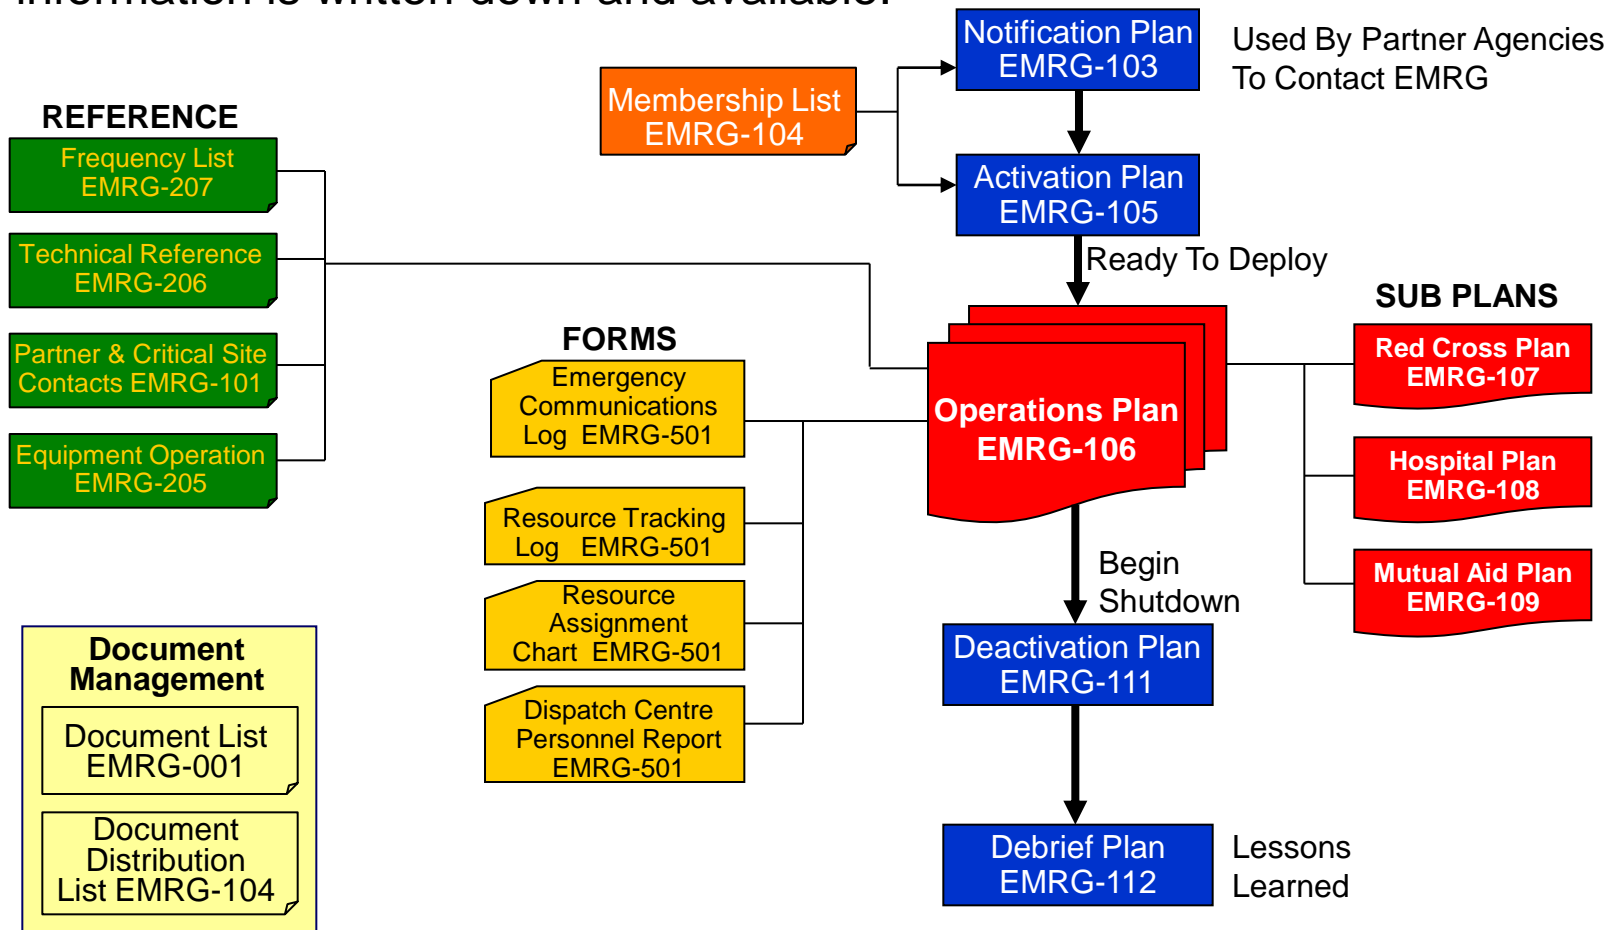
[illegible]

REFERENCE

Frequency List EMRG-207

Technical Reference EMRG-206

Partner & Critical Site Contacts EMRG-101

Equipment Operation EMRG-205

Membership List EMRG-104

Notification Plan EMRG-103

Used By Partner Agencies To Contact EMRG

Activation Plan EMRG-105

Ready To Deploy

SUB PLANS

FORMS

Emergency Communications Log EMRG-501

Resource Tracking Log EMRG-501

Resource Assignment Chart EMRG-501

Dispatch Centre Personnel Report EMRG-501

Operations Plan EMRG-106

Red Cross Plan EMRG-107

Hospital Plan EMRG-108

Mutual Aid Plan EMRG-109

Begin Shutdown

Deactivation Plan EMRG-111

Debrief Plan EMRG-112

Lessons Learned

Document Management

Document List EMRG-001

Document Distribution List EMRG-104